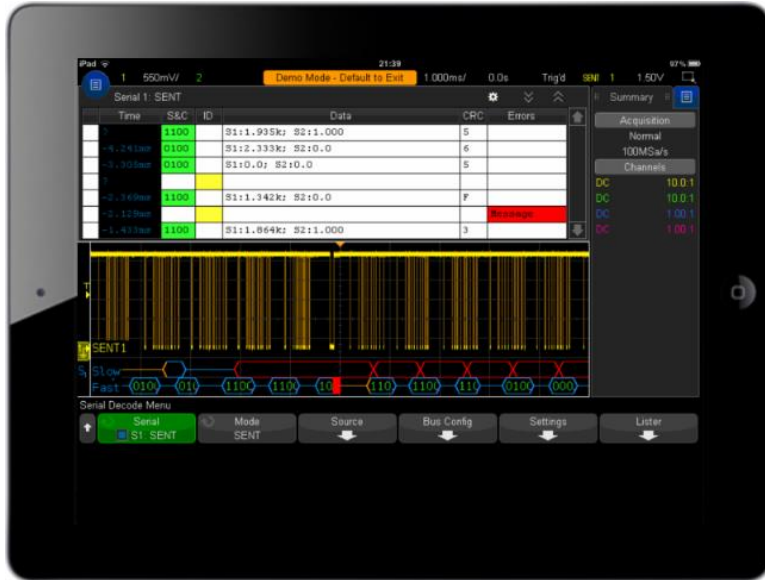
iPad
21:39
97%
1 550mV/ 2
Demo Mode - Default to Exit
1.000ms/ 0.0s Trig'd SENT 1 1.50V

Serial 1: SENT

| | Time | S&C | ID | Data | CRC | Errors |
|---|---|---|---|---|---|---|
| | ? | 1100 | | S1:1.935k; S2:1.000 | 5 | |
| | -4.241ms | 0100 | | S1:2.333k; S2:0.0 | 6 | |
| | -3.305ms | 0100 | | S1:0.0; S2:0.0 | 5 | |
| | ? | | | | | |
| | -2.349ms | 1100 | | S1:1.342k; S2:0.0 | F | |
| | -2.128ms | | | | | Message |
| | -1.433ms | 1100 | | S1:1.864k; S2:1.000 | 3 | |

Summary
Acquisition
Normal
100MSa/s
Channels
DC 10.0:1
DC 10.0:1
DC 1.00:1
DC 1.00:1

T
SENT1
S1 Slow
Fast 010 01 1100 1100 10 110 1100 11 0100 000

Serial Decode Menu
Serial
S1: SENT
Mode
SENT
Source
Bus Config
Settings
Lister